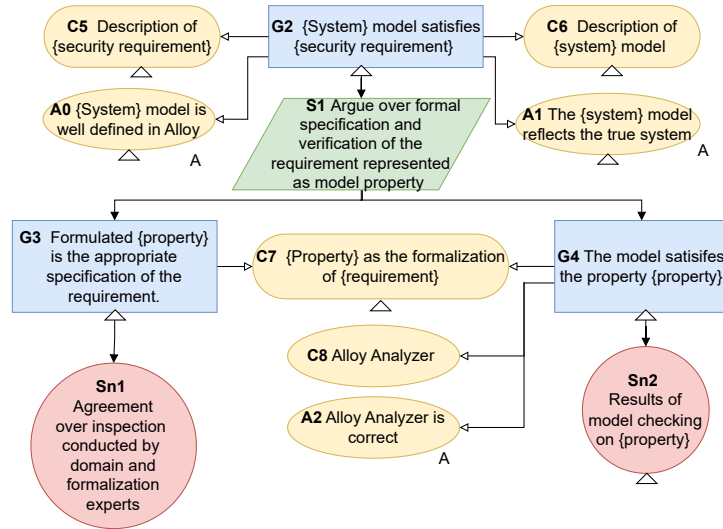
C5 Description of {security requirement}

G2 {System} model satisfies {security requirement}

C6 Description of {system} model

A0 {System} model is well defined in Alloy

A

S1 Argue over formal specification and verification of the requirement represented as model property

A1 The {system} model reflects the true system

A

G3 Formulated {property} is the appropriate specification of the requirement.

C7 {Property} as the formalization of {requirement}

G4 The model satisfies the property {property}

C8 Alloy Analyzer

A2 Alloy Analyzer is correct

A

Sn1 Agreement over inspection conducted by domain and formalization experts

Sn2 Results of model checking on {property}